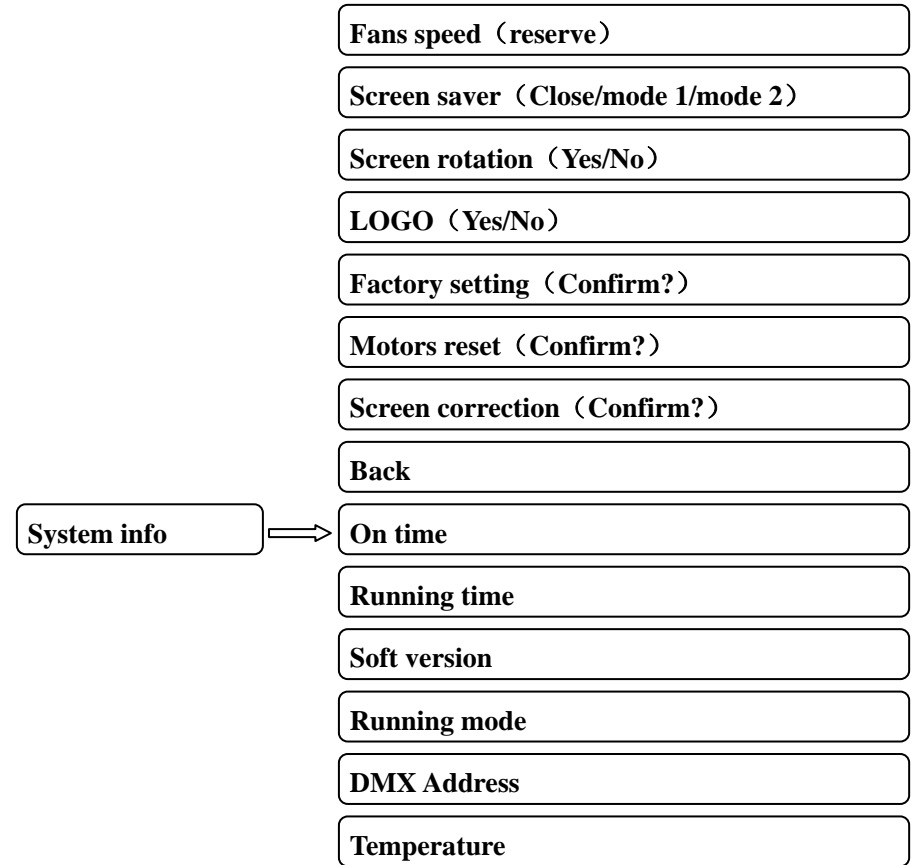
Fans speed（reserve）

Screen saver（Close/mode 1/mode 2）

Screen rotation（Yes/No）

LOGO（Yes/No）

Factory setting（Confirm?）

Motors reset（Confirm?）

Screen correction（Confirm?）

Back

System info

On time

Running time

Soft version

Running mode

DMX Address

Temperature